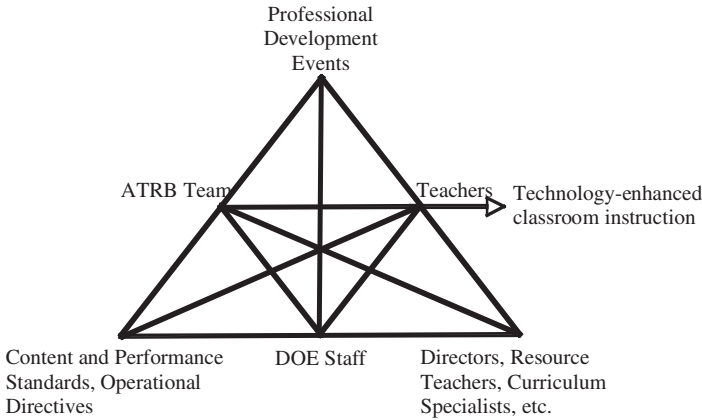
Professional Development Events

ATRB Team

Teachers

Technology-enhanced classroom instruction

Content and Performance Standards, Operational Directives

DOE Staff

Directors, Resource Teachers, Curriculum Specialists, etc.